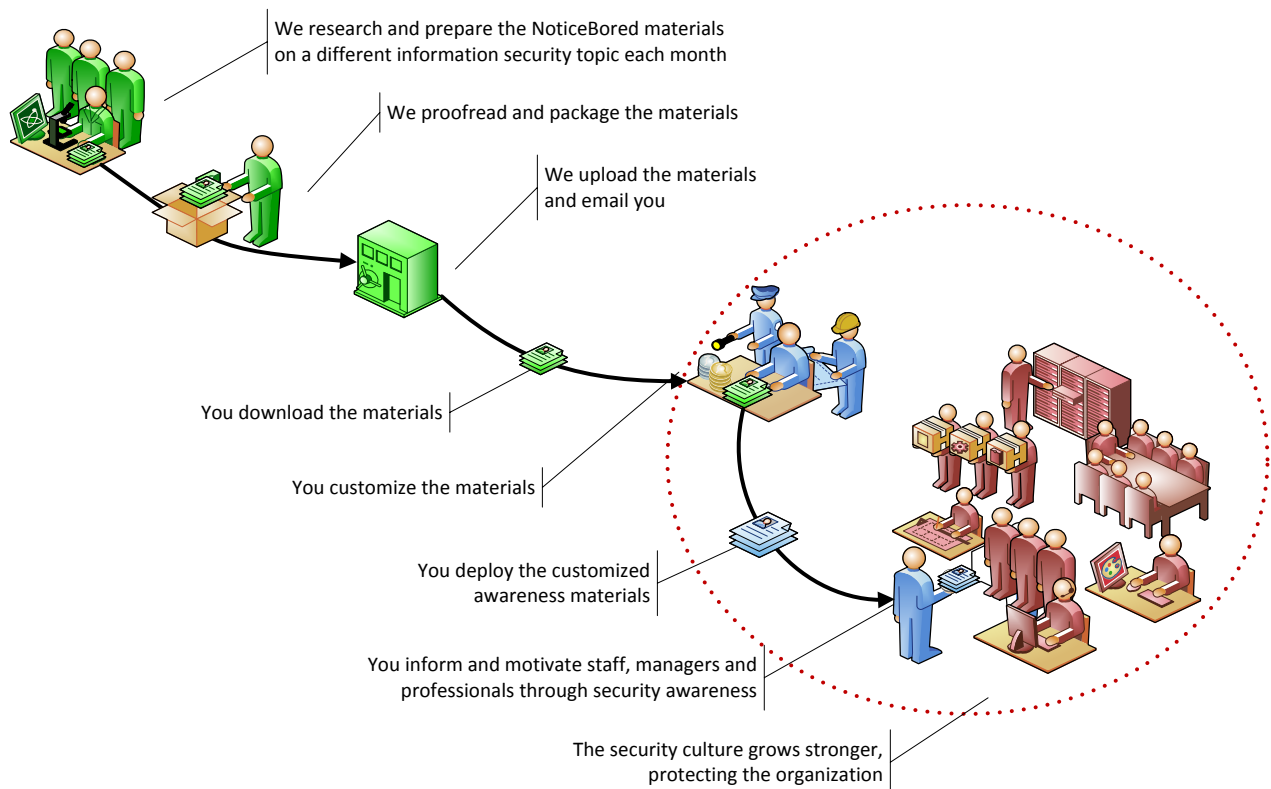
We research and prepare the NoticeBored materials on a different information security topic each month

We proofread and package the materials

We upload the materials and email you

You download the materials

You customize the materials

You deploy the customized awareness materials

You inform and motivate staff, managers and professionals through security awareness

The security culture grows stronger, protecting the organization